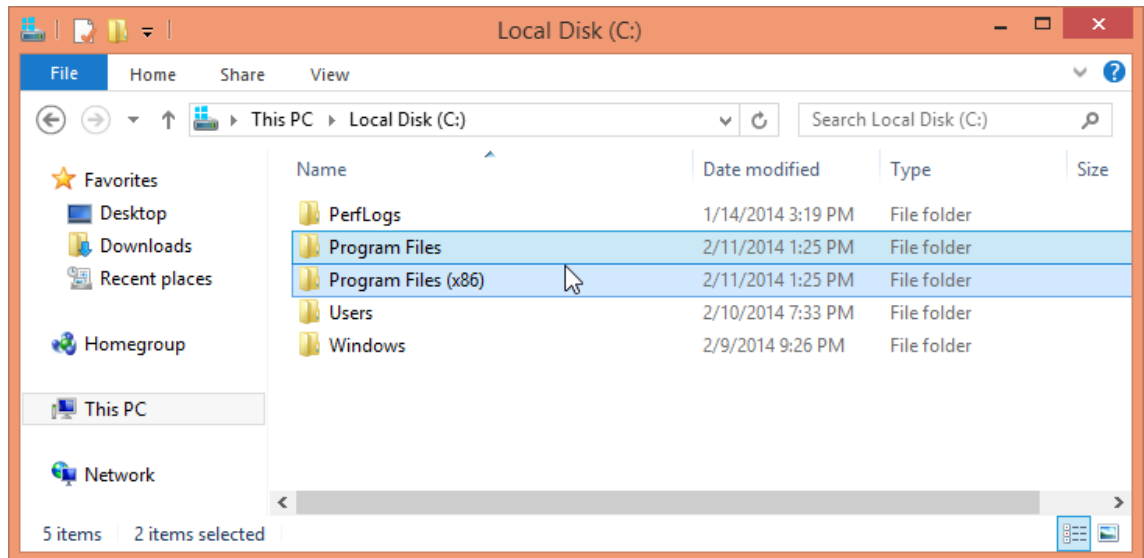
Local Disk (C:)

File | Home | Share | View

This PC ▸ Local Disk (C:)

Search Local Disk (C:)

Favorites
Desktop
Downloads
Recent places

Homegroup

This PC

Network

| Name | Date modified | Type | Size |
|---|---|---|---|
| PerfLogs | 1/14/2014 3:19 PM | File folder | |
| Program Files | 2/11/2014 1:25 PM | File folder | |
| Program Files (x86) | 2/11/2014 1:25 PM | File folder | |
| Users | 2/10/2014 7:33 PM | File folder | |
| Windows | 2/9/2014 9:26 PM | File folder | |

5 items | 2 items selected